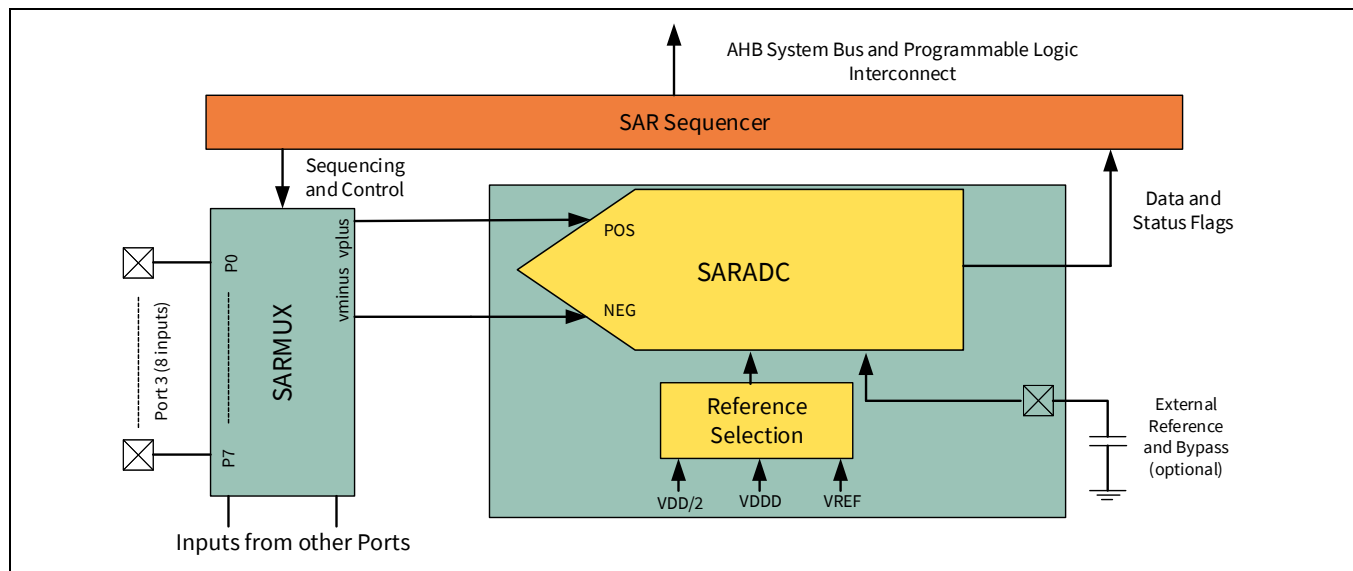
AHB System Bus and Programmable Logic Interconnect

SAR Sequencer

Sequencing and Control

Data and Status Flags

P0

Port 3 (8 inputs)

P7

SARMUX

vplus

vminus

POS

NEG

SARADC

Reference Selection

VDD/2

VDDD

VREF

External Reference and Bypass (optional)

Inputs from other Ports